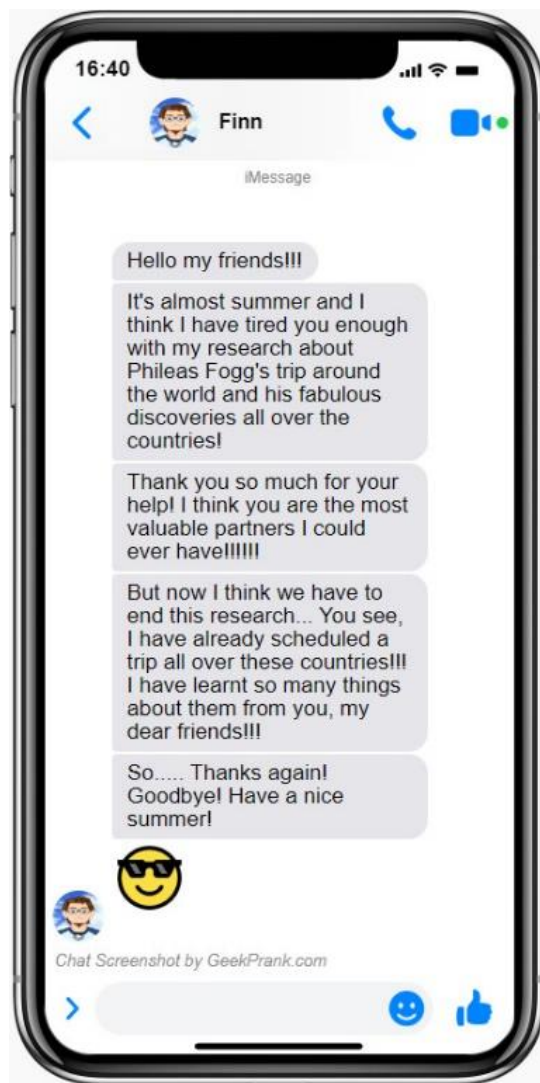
16:40

Finn

iMessage

Hello my friends!!!

It's almost summer and I think I have tired you enough with my research about Phileas Fogg's trip around the world and his fabulous discoveries all over the countries!

Thank you so much for your help! I think you are the most valuable partners I could ever have!!!!!

But now I think we have to end this research... You see, I have already scheduled a trip all over these countries!!! I have learnt so many things about them from you, my dear friends!!!

So..... Thanks again! Goodbye! Have a nice summer!

Chat Screenshot by GeekPrank.com